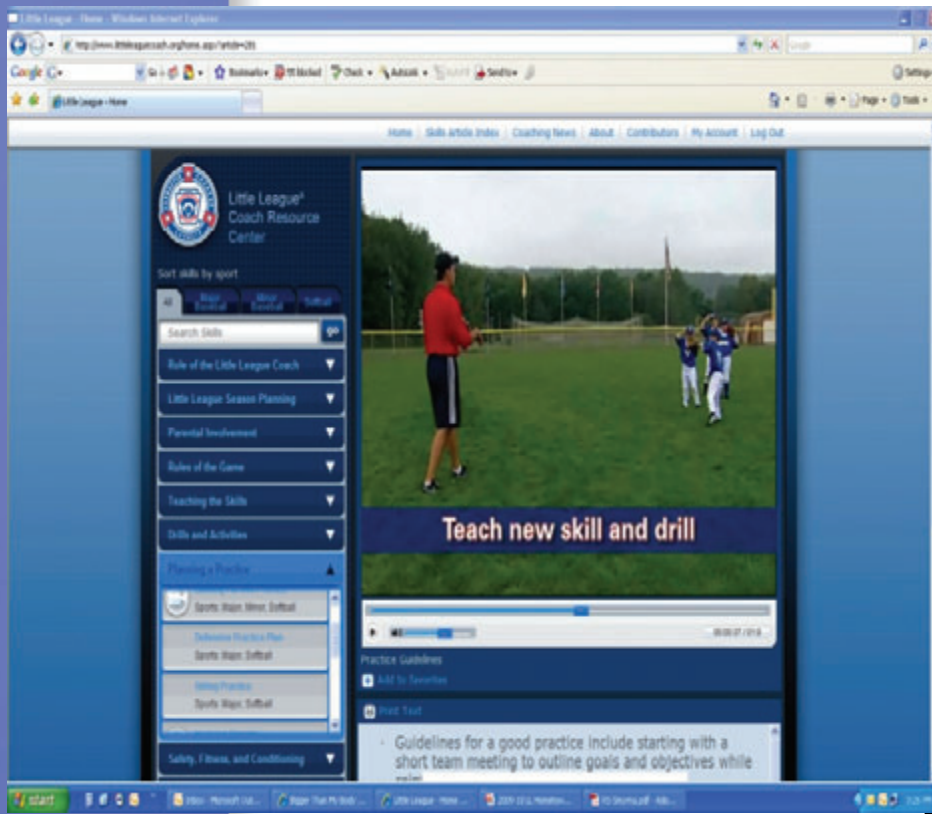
Little League - Home - Windows Internet Explorer

http://www.littleleaguecoach.org/home.asp?articleId=285

Google

Go | Bookmarks | 55 blocked | Check | AutoLink | AutoFill | Send to

Settings

Little League - Home

Page | Tools

Home | Skills Article Index | Coaching News | About | Contributors | My Account | Log Out

Little League® Coach Resource Center

Sort skills by sport

All | Major Baseball | Minor Baseball | Softball

Search Skills

go

Role of the Little League Coach

Little League Season Planning

Parental Involvement

Rules of the Game

Teaching the Skills

Drills and Activities

Planning a Practice

Sports: Major, Minor, Softball

Defensive Practice Plan
Sports: Major, Softball

Hitting Practice
Sports: Major, Softball

Safety, Fitness, and Conditioning

Teach new skill and drill

00:00:37 / 01:0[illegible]

Practice Guidelines

Add to Favorites

Print Text

Guidelines for a good practice include starting with a short team meeting to outline goals and objectives while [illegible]

start | Inbox - Microsoft Out... | Bigger Than My Body ... | Little League - Home ... | 2009-10 LL Marathon... | KS Skurma.pdf - Ado...